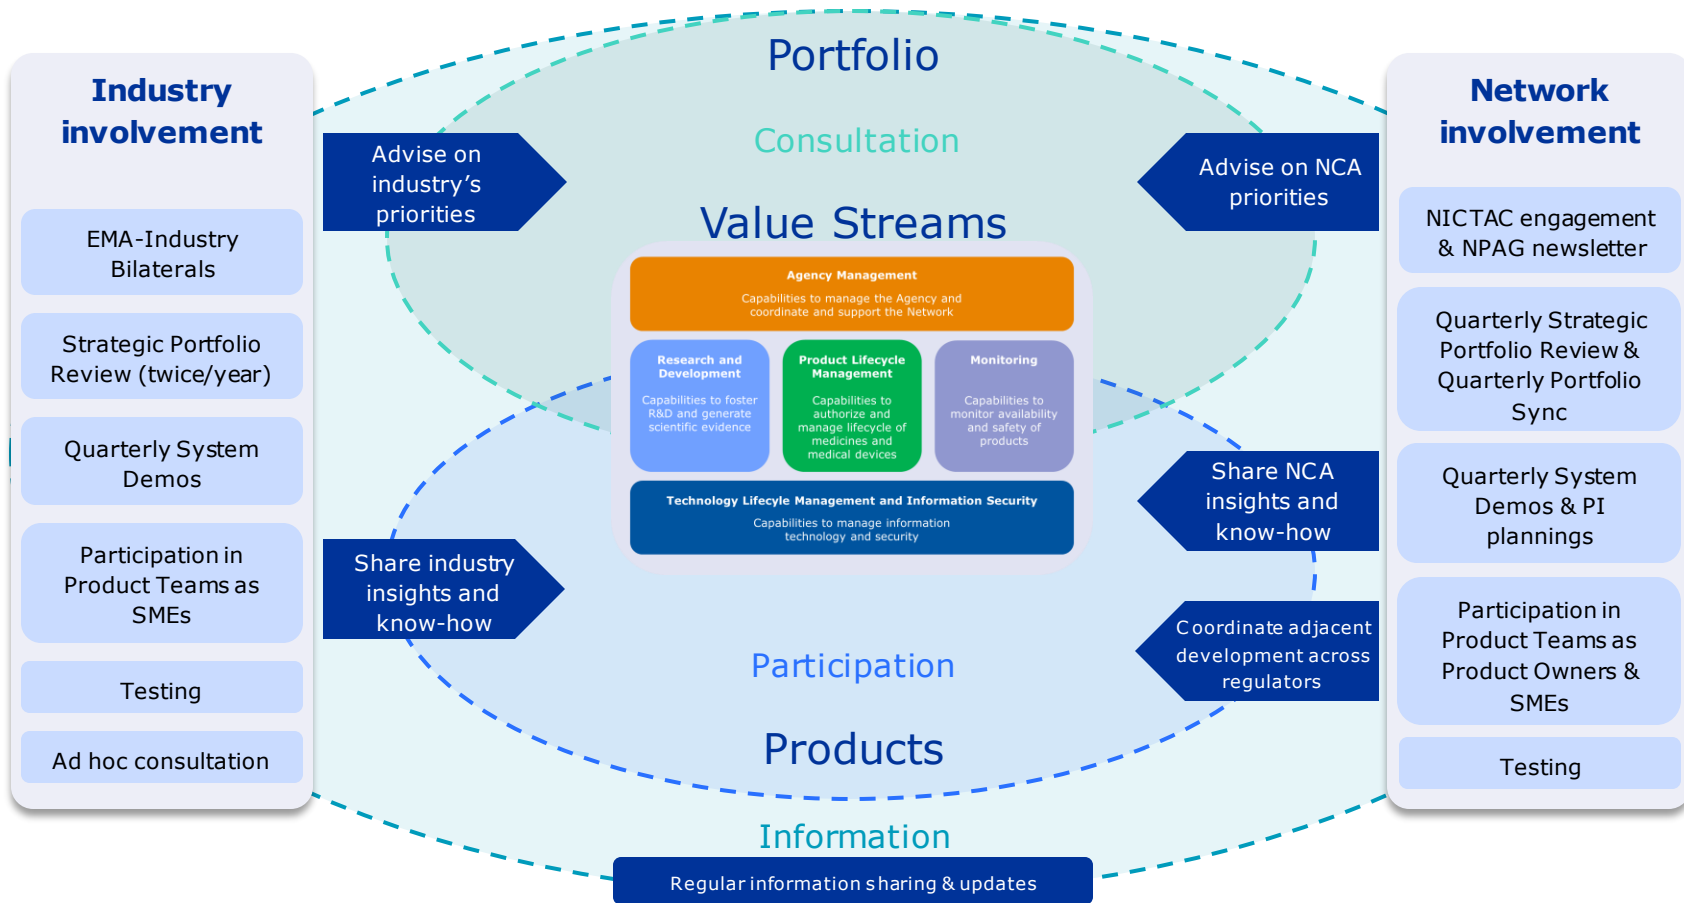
Industry involvement

EMA-Industry Bilaterals

Strategic Portfolio Review (twice/year)

Quarterly System Demos

Participation in Product Teams as SMEs

Testing

Ad hoc consultation

Portfolio

Consultation

Advise on industry's priorities

Advise on NCA priorities

Value Streams

Agency Management
Capabilities to manage the Agency and coordinate and support the Network

Research and Development
Capabilities to foster R&D and generate scientific evidence

Product Lifecycle Management
Capabilities to authorize and manage lifecycle of medicines and medical devices

Monitoring
Capabilities to monitor availability and safety of products

Technology Lifecycle Management and Information Security
Capabilities to manage information technology and security

Share NCA insights and know-how

Share industry insights and know-how

Coordinate adjacent development across regulators

Participation

Products

Information

Regular information sharing & updates

Network involvement

NICTAC engagement & NPAG newsletter

Quarterly Strategic Portfolio Review & Quarterly Portfolio Sync

Quarterly System Demos & PI plannings

Participation in Product Teams as Product Owners & SMEs

Testing